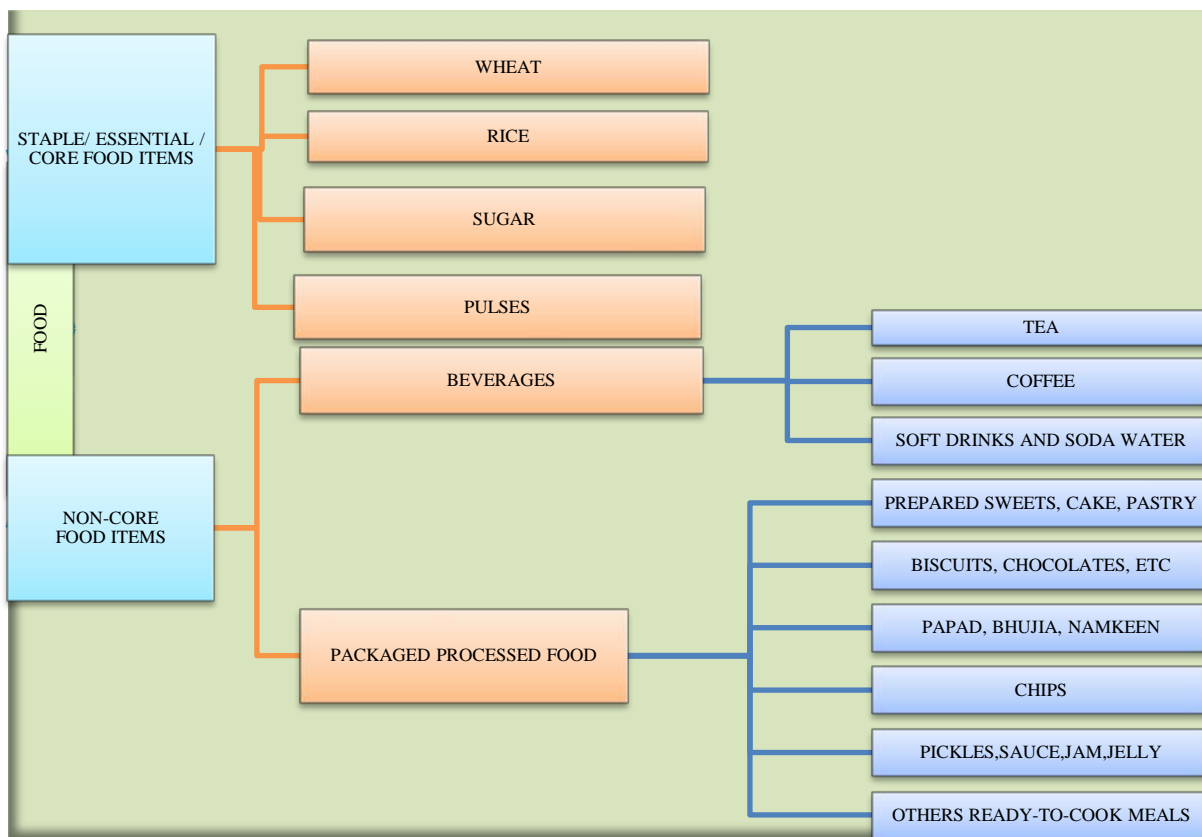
STAPLE/ ESSENTIAL / CORE FOOD ITEMS

WHEAT

RICE

SUGAR

PULSES

FOOD

NON-CORE FOOD ITEMS

BEVERAGES

TEA

COFFEE

SOFT DRINKS AND SODA WATER

PACKAGED PROCESSED FOOD

PREPARED SWEETS, CAKE, PASTRY

BISCUITS, CHOCOLATES, ETC

PAPAD, BHUJIA, NAMKEEN

CHIPS

PICKLES,SAUCE,JAM,JELLY

OTHERS READY-TO-COOK MEALS